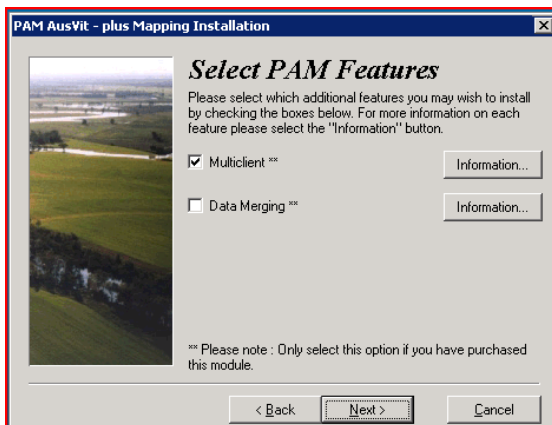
PAM AusVit - plus Mapping Installation

Select PAM Features

Please select which additional features you may wish to install by checking the boxes below. For more information on each feature please select the "Information" button.

Multiclient **

Information...

Data Merging **

Information...

** Please note : Only select this option if you have purchased this module.

< Back

Next >

Cancel